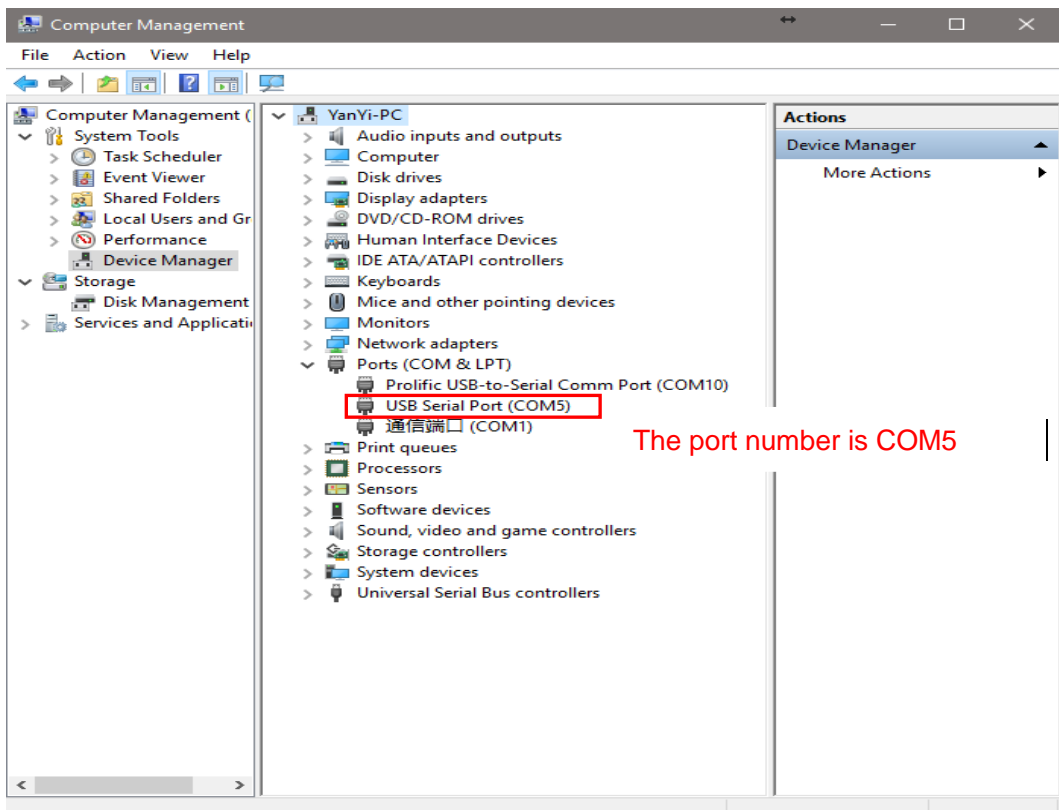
Computer Management

File Action View Help

Computer Management (
System Tools
Task Scheduler
Event Viewer
Shared Folders
Local Users and Gr
Performance
Device Manager
Storage
Disk Management
Services and Applicati

YanYi-PC
Audio inputs and outputs
Computer
Disk drives
Display adapters
DVD/CD-ROM drives
Human Interface Devices
IDE ATA/ATAPI controllers
Keyboards
Mice and other pointing devices
Monitors
Network adapters
Ports (COM & LPT)
Prolific USB-to-Serial Comm Port (COM10)
USB Serial Port (COM5)
通信端口 (COM1)
Print queues
Processors
Sensors
Software devices
Sound, video and game controllers
Storage controllers
System devices
Universal Serial Bus controllers

The port number is COM5

Actions
Device Manager
More Actions